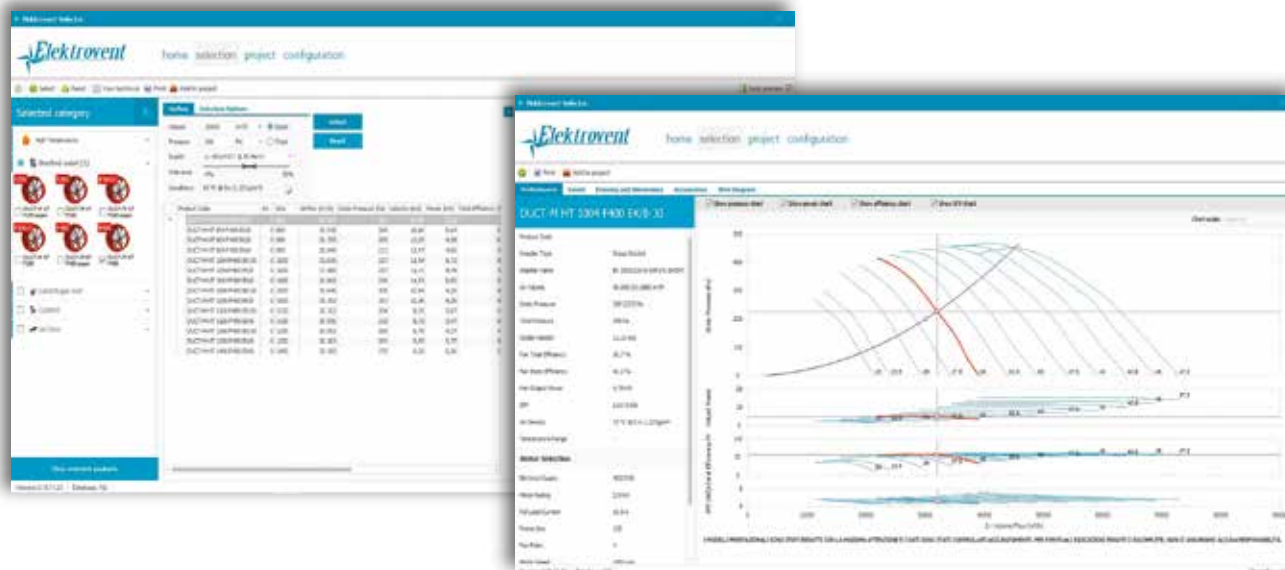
Elektrovent Selector

Elektrovent

home selection project configuration

Selected category

Airflow Selection Options

Select

Reset

Show relevant products

Elektrovent Selector

Elektrovent

home selection project configuration

Print Add to project

Performance Details Drawing and dimensions Accessories Wire Diagram

DUCT-M HT 3304 F400 EK/B-30

Show pressure chart Show power chart Show efficiency chart Show SFP chart

Motor Selection